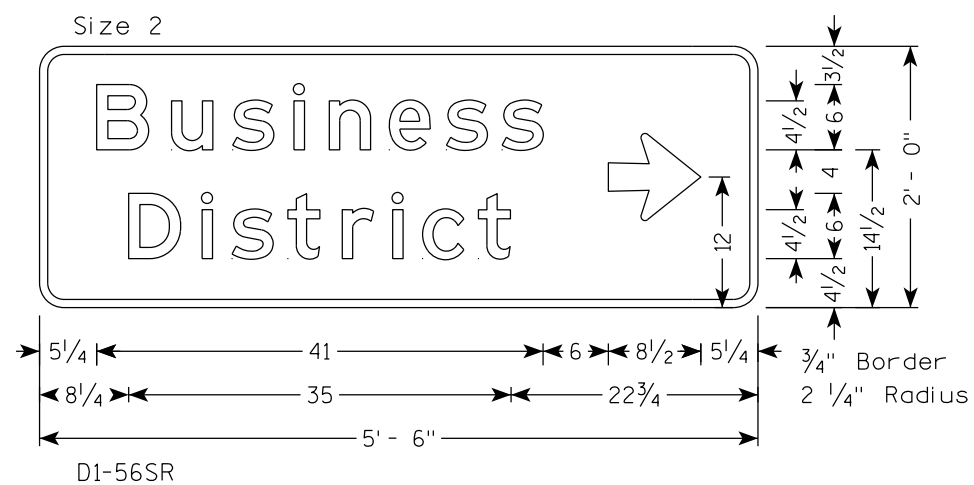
Size 2

Business
District

$3\frac{1}{2}$
$4\frac{1}{2}$
6
4
$4\frac{1}{2}$
6
$4\frac{1}{2}$
$4\frac{1}{2}$
12
$14\frac{1}{2}$
2' - 0"

$5\frac{1}{4}$ 41 6 $8\frac{1}{2}$ $5\frac{1}{4}$
$8\frac{1}{4}$ 35 $22\frac{3}{4}$
5' - 6"

$\frac{3}{4}$" Border
2 $\frac{1}{4}$" Radius

D1-56SR